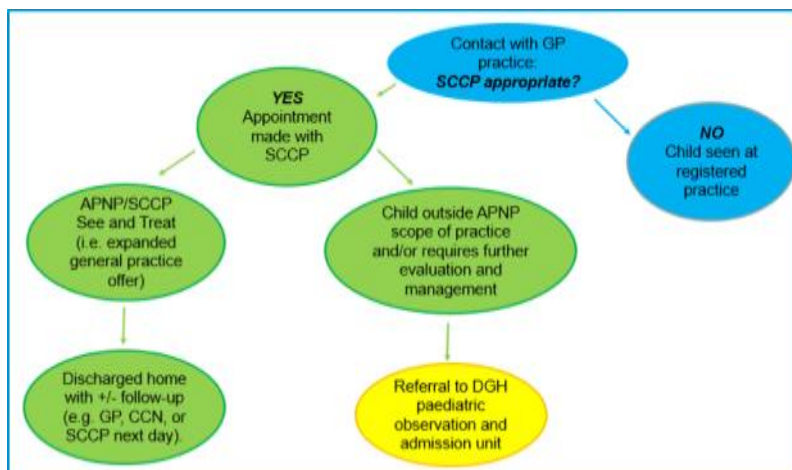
Contact with GP practice:
***SCCP appropriate?***

***YES***
Appointment made with SCCP

***NO***
Child seen at registered practice

APNP/SCCP See and Treat (i.e. expanded general practice offer)

Child outside APNP scope of practice and/or requires further evaluation and management

Discharged home with +/- follow-up (e.g. GP, CCN, or SCCP next day).

Referral to DGH paediatric observation and admission unit